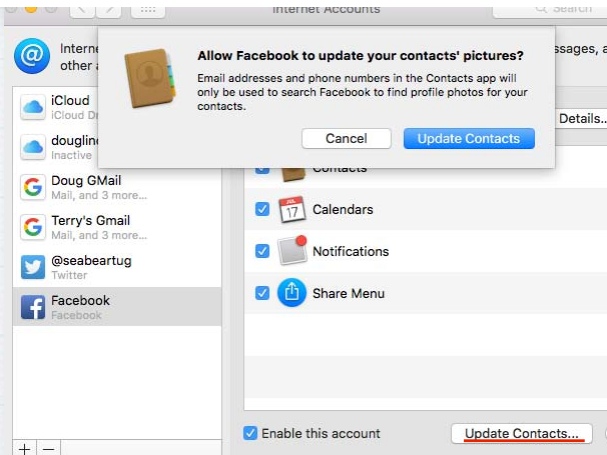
Internet Accounts

Search

Interne other a

ssages, a

Allow Facebook to update your contacts' pictures?

Email addresses and phone numbers in the Contacts app will only be used to search Facebook to find profile photos for your contacts.

Cancel

Update Contacts

iCloud
iCloud Dr

dougline
Inactive

Doug GMail
Mail, and 3 more...

Terry's Gmail
Mail, and 3 more...

@seabeartug
Twitter

Facebook
Facebook

Details...

Contacts

JUL
17

Calendars

Notifications

Share Menu

Enable this account

Update Contacts...

+ −